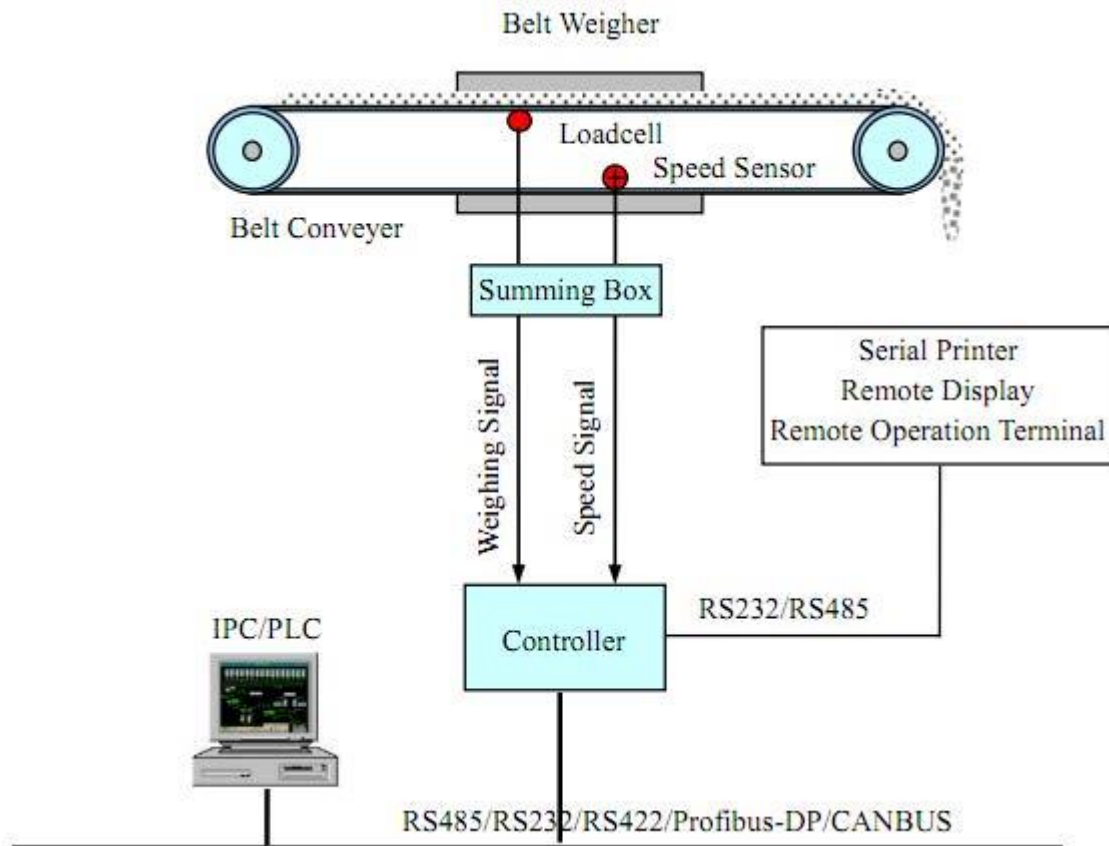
Belt Weigher

Loadcell

Speed Sensor

Belt Conveyer

Summing Box

Weighing Signal

Speed Signal

Serial Printer
Remote Display
Remote Operation Terminal

RS232/RS485

IPC/PLC

Controller

RS485/RS232/RS422/Profibus-DP/CANBUS